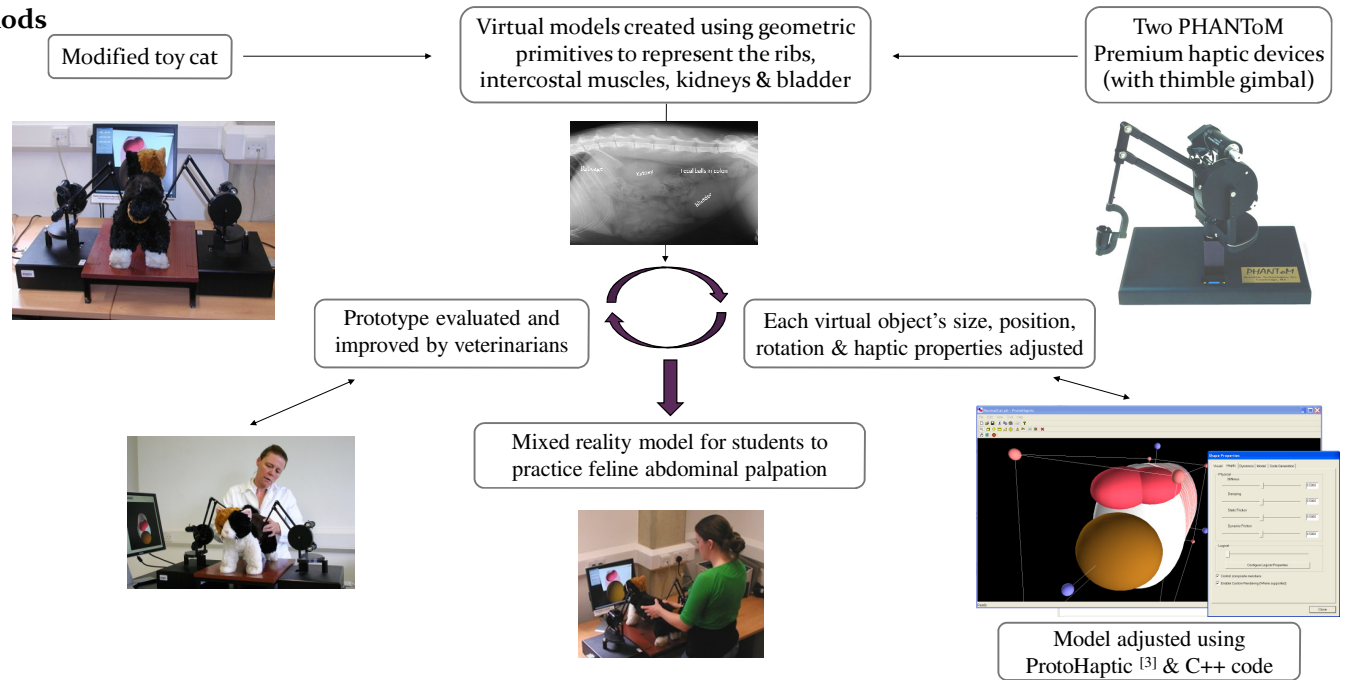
ods

Modified toy cat

Virtual models created using geometric primitives to represent the ribs, intercostal muscles, kidneys & bladder

Two PHANToM Premium haptic devices (with thimble gimbal)

Kidneys Faecal balls in colon Bladder

PHANToM

Prototype evaluated and improved by veterinarians

Each virtual object's size, position, rotation & haptic properties adjusted

Mixed reality model for students to practice feline abdominal palpation

Shape Properties

Stiffness

Damping

Static Friction

Dynamic Friction

Close

Model adjusted using ProtoHaptic $^{[3]}$ & C++ code